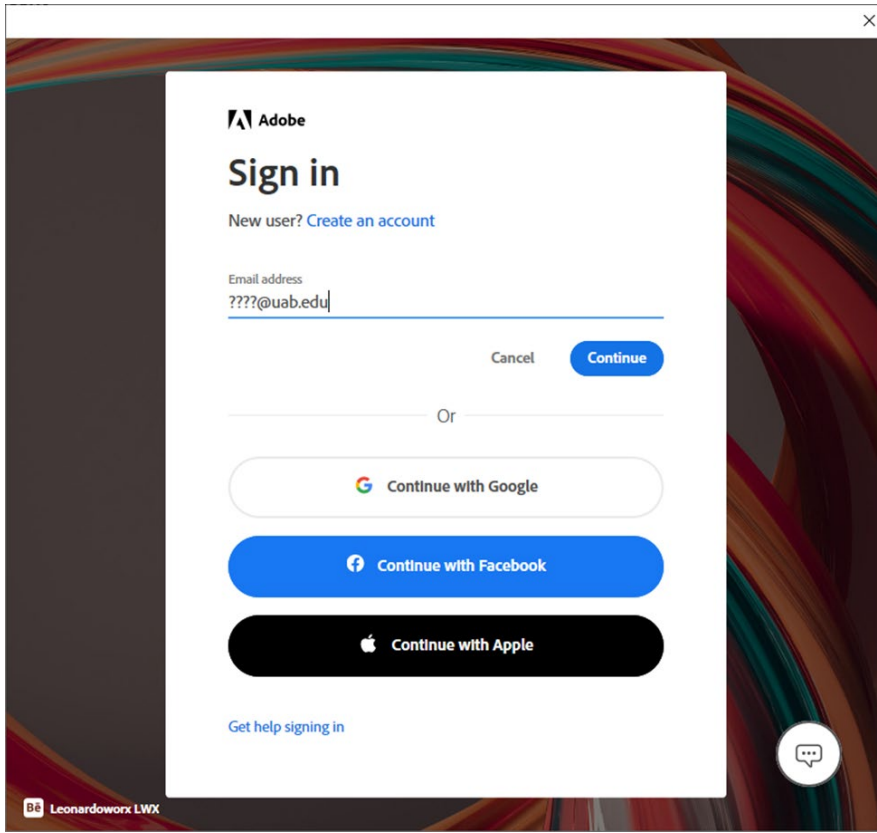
×

Adobe

Sign in

New user? Create an account

Email address
????@uab.edu

Cancel Continue

Or

Continue with Google

Continue with Facebook

Continue with Apple

Get help signing in

Bē Leonardoworx LWX